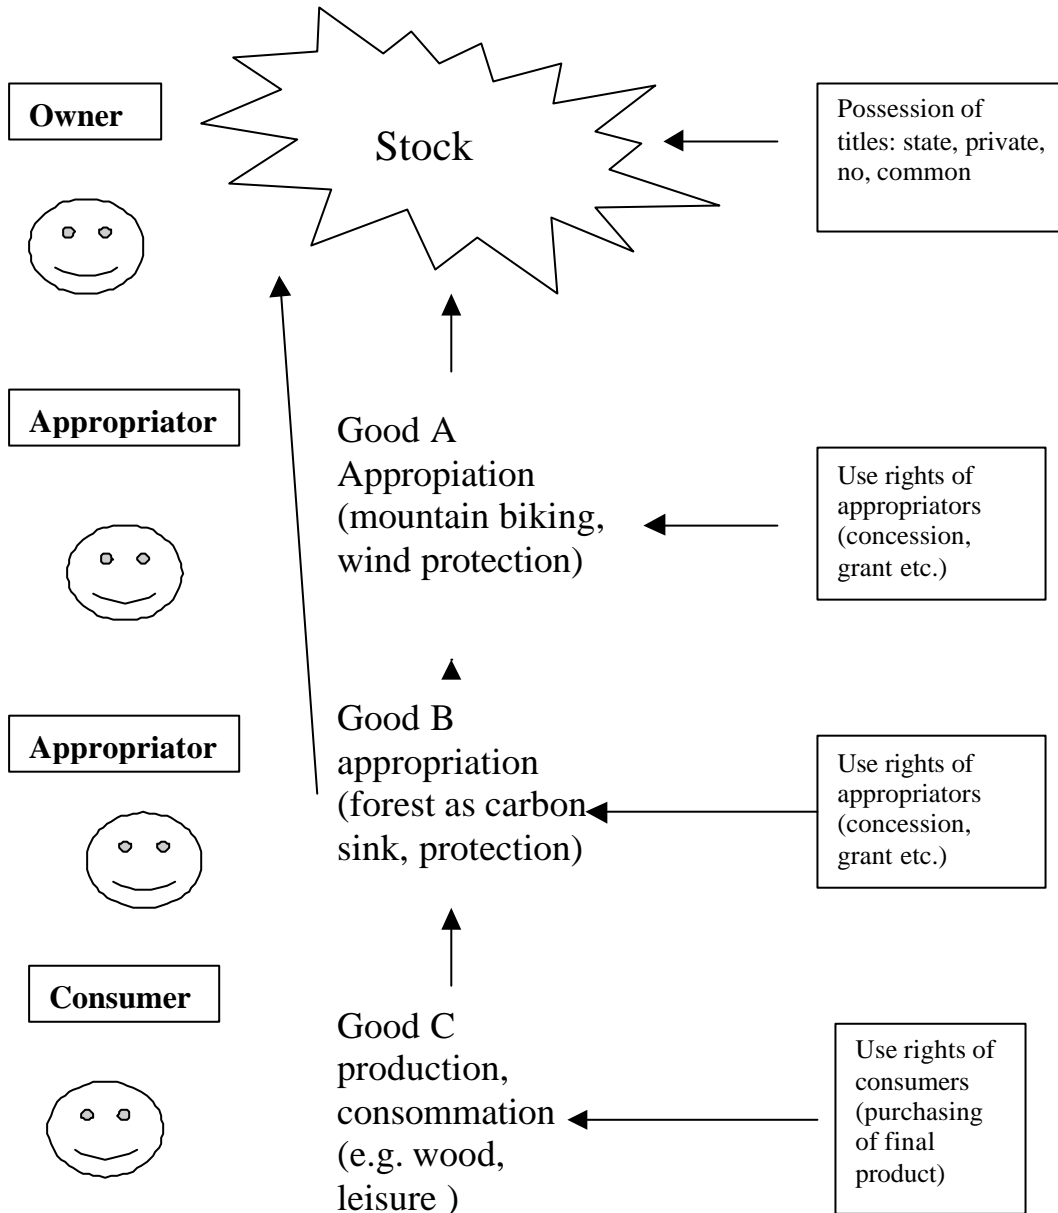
Owner

Stock

Possession of titles: state, private, no, common

Appropriator

Good A
Appropiation
(mountain biking, wind protection)

Use rights of appropriators (concession, grant etc.)

Appropriator

Good B
appropriation
(forest as carbon sink, protection)

Use rights of appropriators (concession, grant etc.)

Consumer

Good C
production,
consommation
(e.g. wood, leisure )

Use rights of consumers (purchasing of final product)